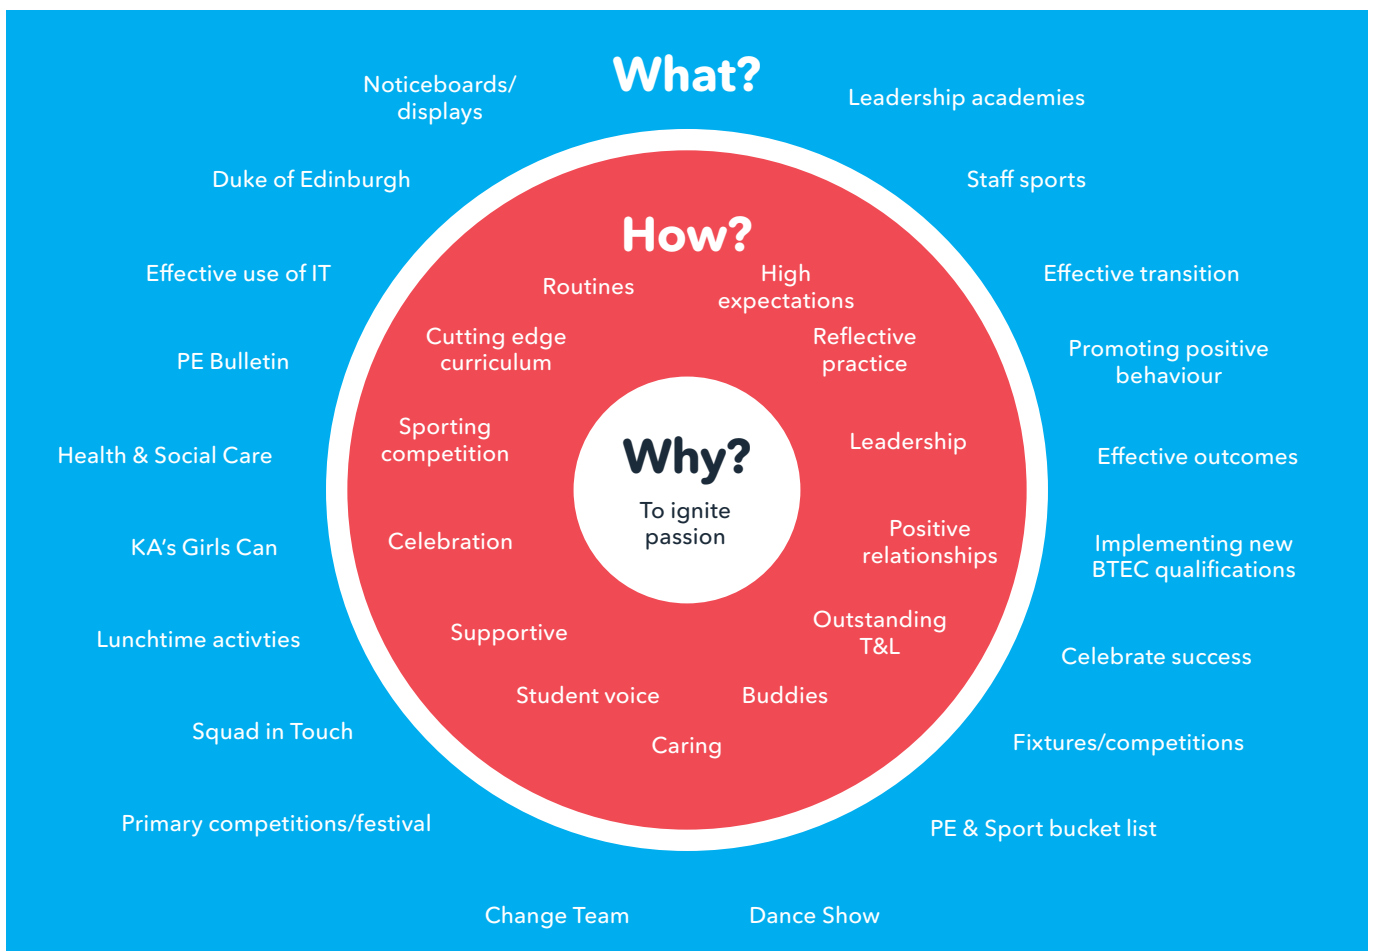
What?

Noticeboards/ displays

Leadership academies

Duke of Edinburgh

Staff sports

Effective use of IT

Effective transition

PE Bulletin

Promoting positive behaviour

Health & Social Care

Effective outcomes

KA's Girls Can

Implementing new BTEC qualifications

Lunchtime activties

Celebrate success

Squad in Touch

Fixtures/competitions

Primary competitions/festival

PE & Sport bucket list

Change Team

Dance Show

How?

Routines

High expectations

Cutting edge curriculum

Reflective practice

Sporting competition

Leadership

Celebration

Positive relationships

Supportive

Outstanding T&L

Student voice

Buddies

Caring

Why?

To ignite passion